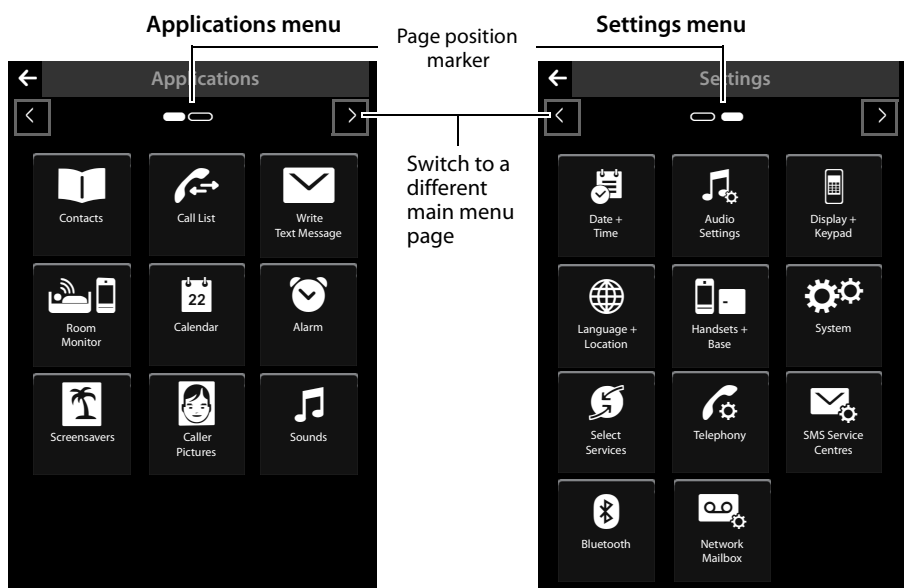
Applications menu

Page position marker

Settings menu

Applications

Contacts

Call List

Write Text Message

Room Monitor

22

Calendar

Alarm

Screensavers

Caller Pictures

Sounds

Switch to a different main menu page

Settings

Date + Time

Audio Settings

Display + Keypad

Language + Location

Handsets + Base

System

Select Services

Telephony

SMS Service Centres

Bluetooth

Network Mailbox